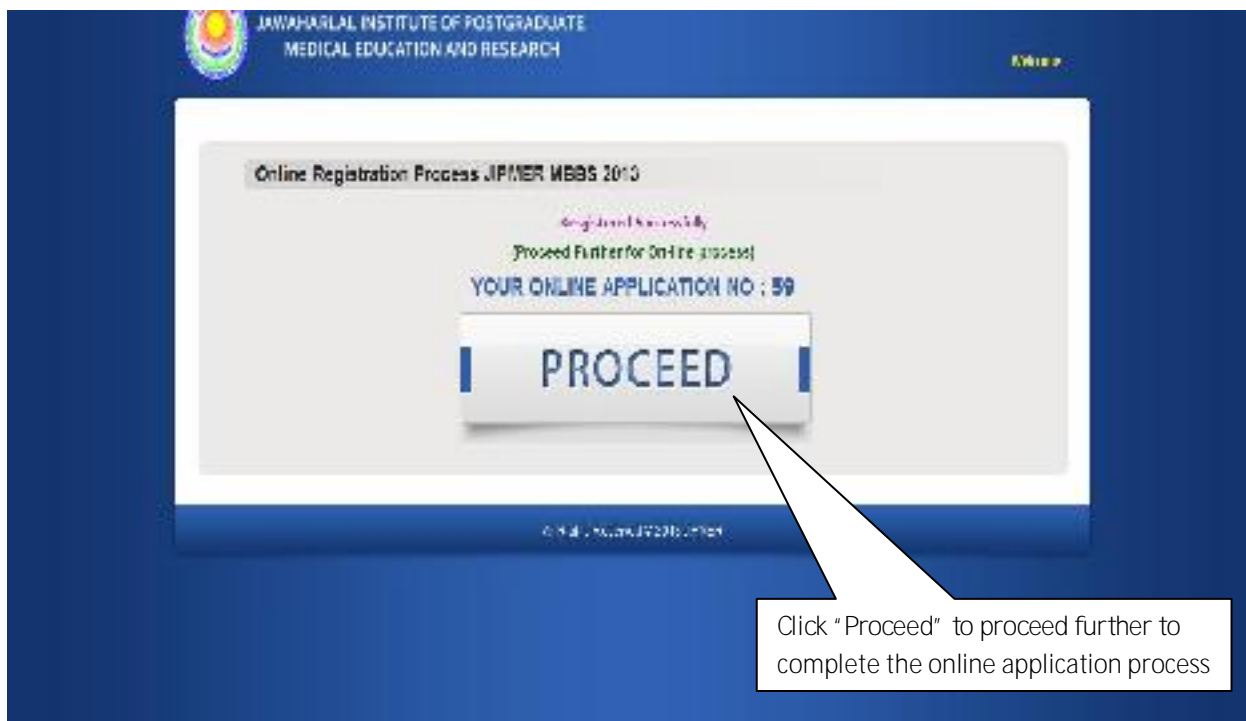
JAWAHARLAL INSTITUTE OF POSTGRADUATE MEDICAL EDUCATION AND RESEARCH

Welcome

Online Registration Process JIPMER MBBS 2013

Registered Successfully

[Proceed Further for On-line process]

YOUR ONLINE APPLICATION NO : 59

PROCEED

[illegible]

Click "Proceed" to proceed further to complete the online application process